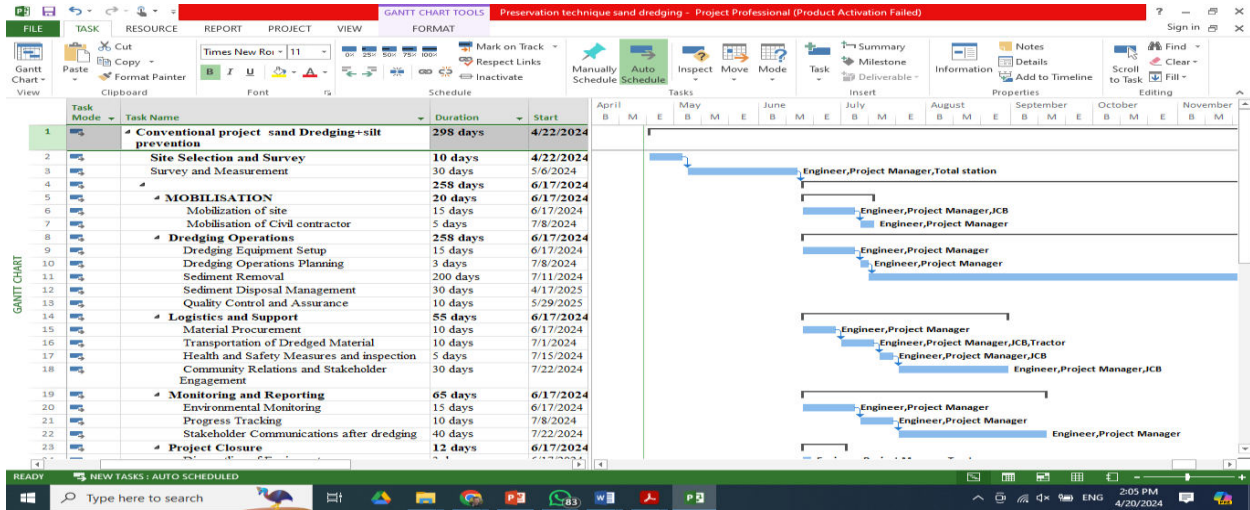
GANTT CHART TOOLS Preservation technique sand dredging - Project Professional (Product Activation Failed) ? – ✕

FILE TASK RESOURCE REPORT PROJECT VIEW FORMAT Sign in

Gantt Chart View | Paste Cut Copy Format Painter Clipboard | Times New Ro 11 B I U A Font | 0% 25% 50% 75% 100% Mark on Track Respect Links Inactivate Schedule | Manually Schedule Auto Schedule Inspect Move Mode Tasks | Task Summary Milestone Deliverable Insert | Information Notes Details Add to Timeline Properties | Scroll to Task Find Clear Fill Editing

GANTT CHART

| | Task Mode | Task Name | Duration | Start |
|---|---|---|---|---|
| 1 | | Conventional project sand Dredging+silt prevention | 298 days | 4/22/2024 |
| 2 | | Site Selection and Survey | 10 days | 4/22/2024 |
| 3 | | Survey and Measurement | 30 days | 5/6/2024 |
| 4 | | | 258 days | 6/17/2024 |
| 5 | | MOBILISATION | 20 days | 6/17/2024 |
| 6 | | Mobilization of site | 15 days | 6/17/2024 |
| 7 | | Mobilisation of Civil contractor | 5 days | 7/8/2024 |
| 8 | | Dredging Operations | 258 days | 6/17/2024 |
| 9 | | Dredging Equipment Setup | 15 days | 6/17/2024 |
| 10 | | Dredging Operations Planning | 3 days | 7/8/2024 |
| 11 | | Sediment Removal | 200 days | 7/11/2024 |
| 12 | | Sediment Disposal Management | 30 days | 4/17/2025 |
| 13 | | Quality Control and Assurance | 10 days | 5/29/2025 |
| 14 | | Logistics and Support | 55 days | 6/17/2024 |
| 15 | | Material Procurement | 10 days | 6/17/2024 |
| 16 | | Transportation of Dredged Material | 10 days | 7/1/2024 |
| 17 | | Health and Safety Measures and inspection | 5 days | 7/15/2024 |
| 18 | | Community Relations and Stakeholder Engagement | 30 days | 7/22/2024 |
| 19 | | Monitoring and Reporting | 65 days | 6/17/2024 |
| 20 | | Environmental Monitoring | 15 days | 6/17/2024 |
| 21 | | Progress Tracking | 10 days | 7/8/2024 |
| 22 | | Stakeholder Communications after dredging | 40 days | 7/22/2024 |
| 23 | | Project Closure | 12 days | 6/17/2024 |

April May June July August September October November
B M E B M E B M E B M E B M E B M E B M E B M

Engineer,Project Manager,Total station
Engineer,Project Manager,JCB
Engineer,Project Manager
Engineer,Project Manager
Engineer,Project Manager
Engineer,Project Manager
Engineer,Project Manager,JCB,Tractor
Engineer,Project Manager,JCB
Engineer,Project Manager,JCB
Engineer,Project Manager
Engineer,Project Manager
Engineer,Project Manager

READY NEW TASKS : AUTO SCHEDULED

Type here to search 83 ENG 2:05 PM 4/20/2024